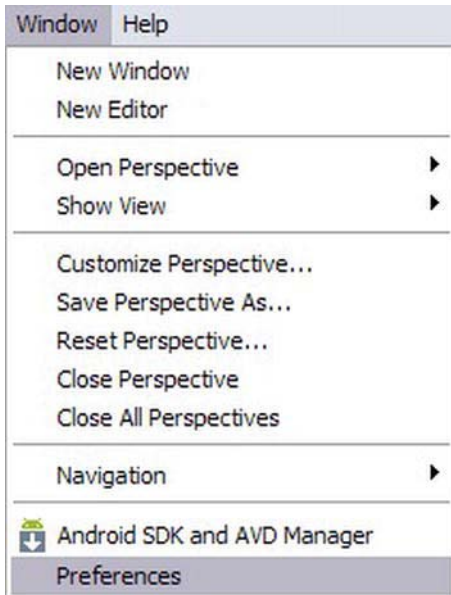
Window Help

New Window
New Editor

Open Perspective
Show View

Customize Perspective...
Save Perspective As...
Reset Perspective...
Close Perspective
Close All Perspectives

Navigation

Android SDK and AVD Manager
Preferences